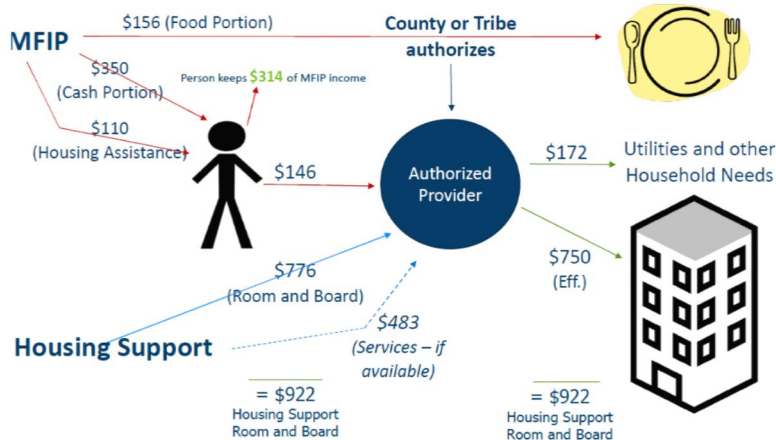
MFIP

$156 (Food Portion)

County or Tribe authorizes

$350 (Cash Portion)

Person keeps $314 of MFIP income

$110 (Housing Assistance)

$146

Authorized Provider

$172

Utilities and other Household Needs

$776 (Room and Board)

$750 (Eff.)

Housing Support

$483 (Services – if available)

= $922
Housing Support Room and Board

= $922
Housing Support Room and Board